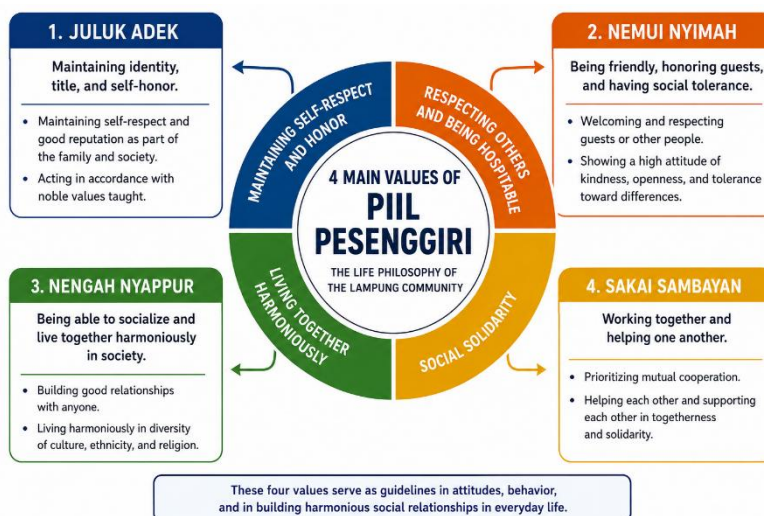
1. JULUK ADEK

Maintaining identity, title, and self-honor.

• Maintaining self-respect and good reputation as part of the family and society.
• Acting in accordance with noble values taught.

2. NEMUI NYIMAH

Being friendly, honoring guests, and having social tolerance.

• Welcoming and respecting guests or other people.
• Showing a high attitude of kindness, openness, and tolerance toward differences.

MAINTAINING SELF-RESPECT AND HONOR

RESPECTING OTHERS AND BEING HOSPITABLE

4 MAIN VALUES OF
PIIL PESENGGIRI

THE LIFE PHILOSOPHY OF THE LAMPUNG COMMUNITY

LIVING TOGETHER HARMONIOUSLY

SOCIAL SOLIDARITY

3. NENGAH NYAPPUR

Being able to socialize and live together harmoniously in society.

• Building good relationships with anyone.
• Living harmoniously in diversity of culture, ethnicity, and religion.

4. SAKAI SAMBAYAN

Working together and helping one another.

• Prioritizing mutual cooperation.
• Helping each other and supporting each other in togetherness and solidarity.

These four values serve as guidelines in attitudes, behavior, and in building harmonious social relationships in everyday life.